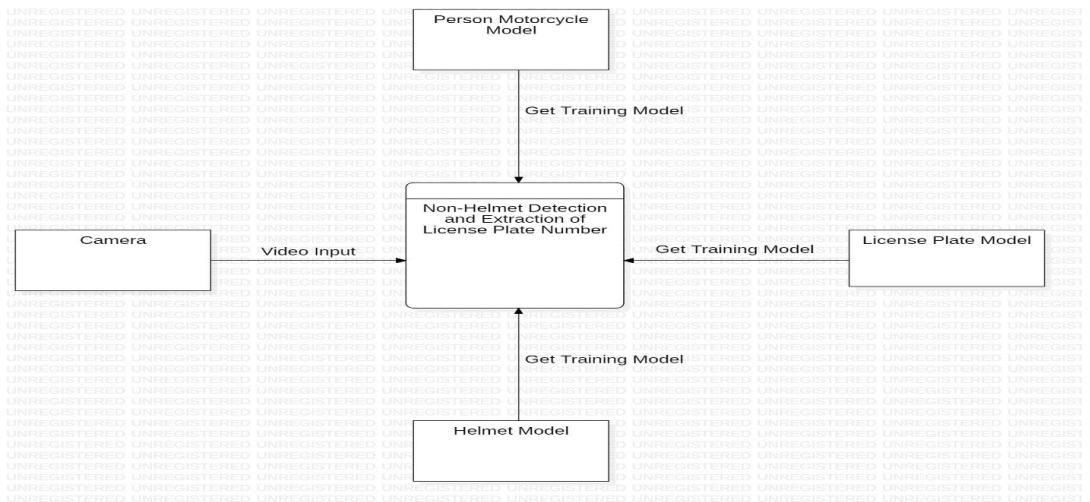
Person Motorcycle Model

Get Training Model

Non-Helmet Detection and Extraction of License Plate Number

Camera

Video Input

Get Training Model

License Plate Model

Get Training Model

Helmet Model

UNREGISTERED UNREGISTERED UNREGISTERED UNREGISTERED UNREGISTERED